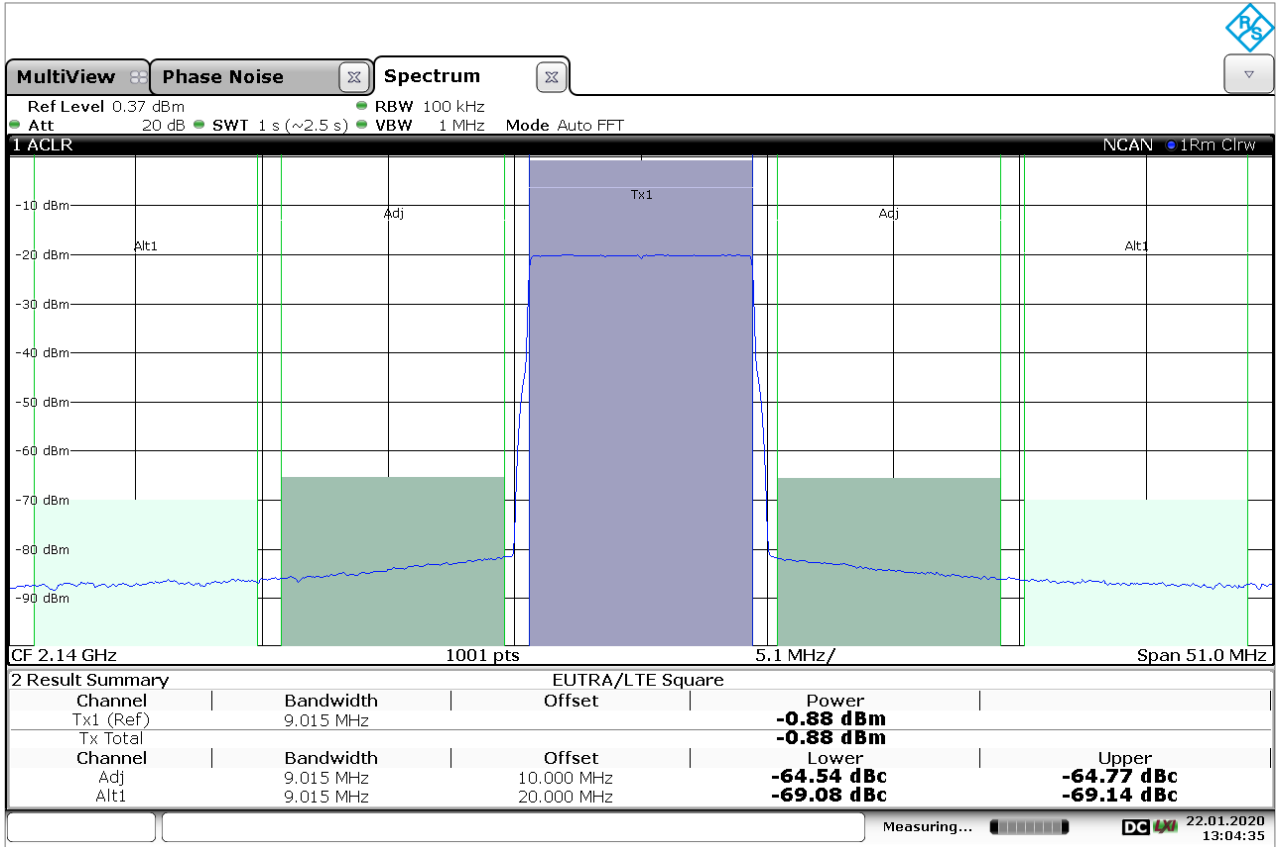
MultiView
Phase Noise
Spectrum

Ref Level 0.37 dBm
Att 20 dB SWT 1 s (~2.5 s) RBW 100 kHz
VBW 1 MHz Mode Auto FFT

1 ACLR
NCAN 1Rm Clrw

-10 dBm
-20 dBm
-30 dBm
-40 dBm
-50 dBm
-60 dBm
-70 dBm
-80 dBm
-90 dBm

Alt1
Adj
Tx1
Adj
Alt1

CF 2.14 GHz
1001 pts
5.1 MHz/
Span 51.0 MHz

2 Result Summary
EUTRA/LTE Square

| Channel | Bandwidth | Offset | Power | |
|---|---|---|---|---|
| Tx1 (Ref) | 9.015 MHz | | -0.88 dBm | |
| Tx Total | | | -0.88 dBm | |
| Channel | Bandwidth | Offset | Lower | Upper |
| Adj | 9.015 MHz | 10.000 MHz | -64.54 dBc | -64.77 dBc |
| Alt1 | 9.015 MHz | 20.000 MHz | -69.08 dBc | -69.14 dBc |

Measuring...
DC
22.01.2020
13:04:35